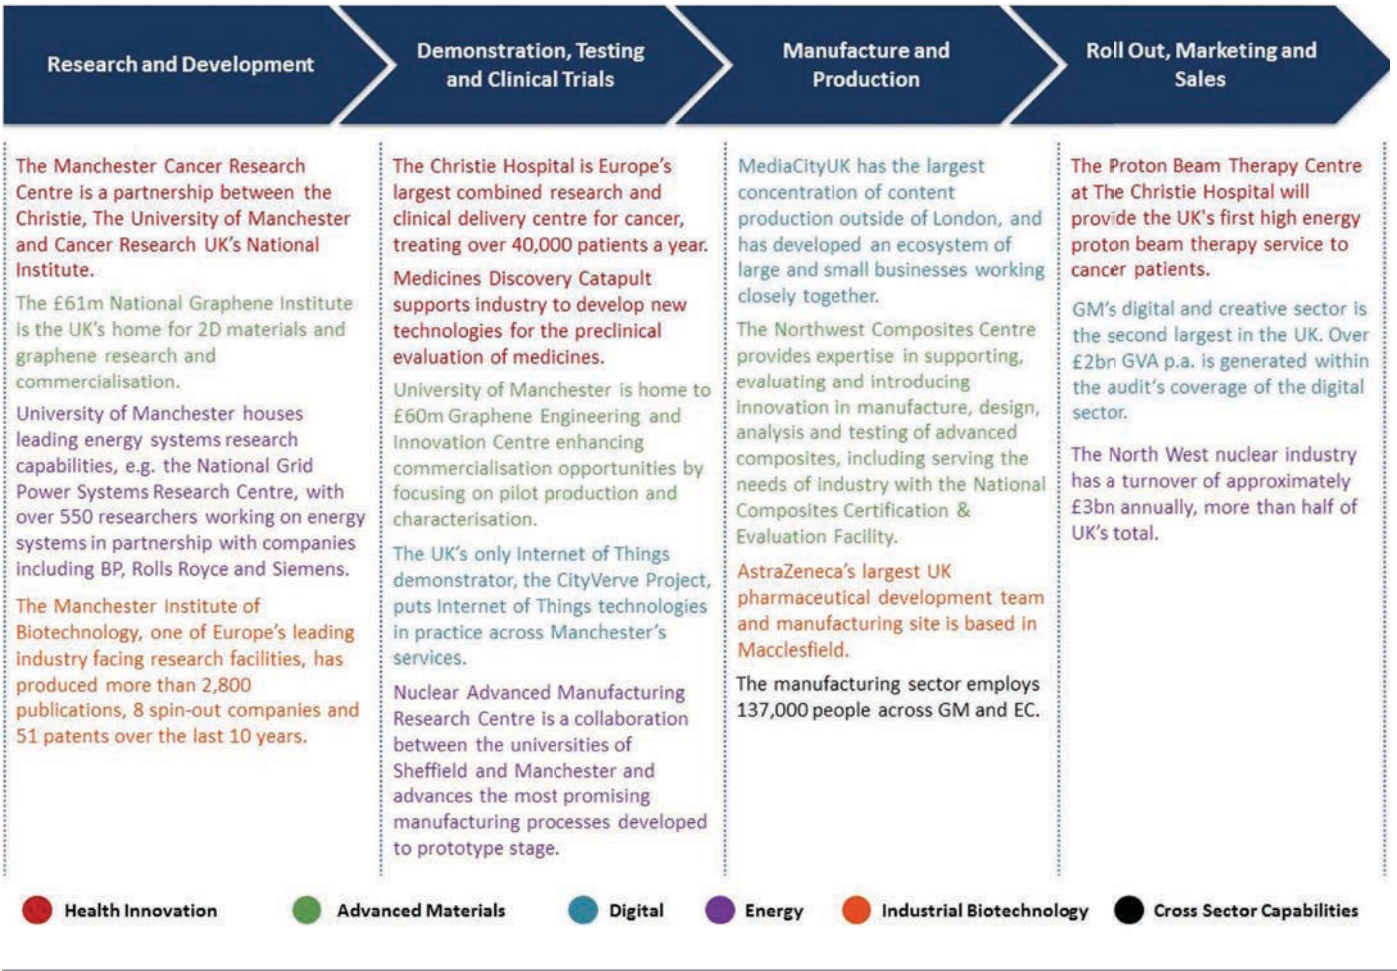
Research and Development

The Manchester Cancer Research Centre is a partnership between the Christie, The University of Manchester and Cancer Research UK's National Institute.

The £61m National Graphene Institute is the UK's home for 2D materials and graphene research and commercialisation.

University of Manchester houses leading energy systems research capabilities, e.g. the National Grid Power Systems Research Centre, with over 550 researchers working on energy systems in partnership with companies including BP, Rolls Royce and Siemens.

The Manchester Institute of Biotechnology, one of Europe's leading industry facing research facilities, has produced more than 2,800 publications, 8 spin-out companies and 51 patents over the last 10 years.

Demonstration, Testing and Clinical Trials

The Christie Hospital is Europe's largest combined research and clinical delivery centre for cancer, treating over 40,000 patients a year.

Medicines Discovery Catapult supports industry to develop new technologies for the preclinical evaluation of medicines.

University of Manchester is home to £60m Graphene Engineering and Innovation Centre enhancing commercialisation opportunities by focusing on pilot production and characterisation.

The UK's only Internet of Things demonstrator, the CityVerve Project, puts Internet of Things technologies in practice across Manchester's services.

Nuclear Advanced Manufacturing Research Centre is a collaboration between the universities of Sheffield and Manchester and advances the most promising manufacturing processes developed to prototype stage.

Manufacture and Production

MediaCityUK has the largest concentration of content production outside of London, and has developed an ecosystem of large and small businesses working closely together.

The Northwest Composites Centre provides expertise in supporting, evaluating and introducing innovation in manufacture, design, analysis and testing of advanced composites, including serving the needs of industry with the National Composites Certification & Evaluation Facility.

AstraZeneca's largest UK pharmaceutical development team and manufacturing site is based in Macclesfield.

The manufacturing sector employs 137,000 people across GM and EC.

Roll Out, Marketing and Sales

The Proton Beam Therapy Centre at The Christie Hospital will provide the UK's first high energy proton beam therapy service to cancer patients.

GM's digital and creative sector is the second largest in the UK. Over £2bn GVA p.a. is generated within the audit's coverage of the digital sector.

The North West nuclear industry has a turnover of approximately £3bn annually, more than half of UK's total.

Health Innovation Advanced Materials Digital Energy Industrial Biotechnology Cross Sector Capabilities